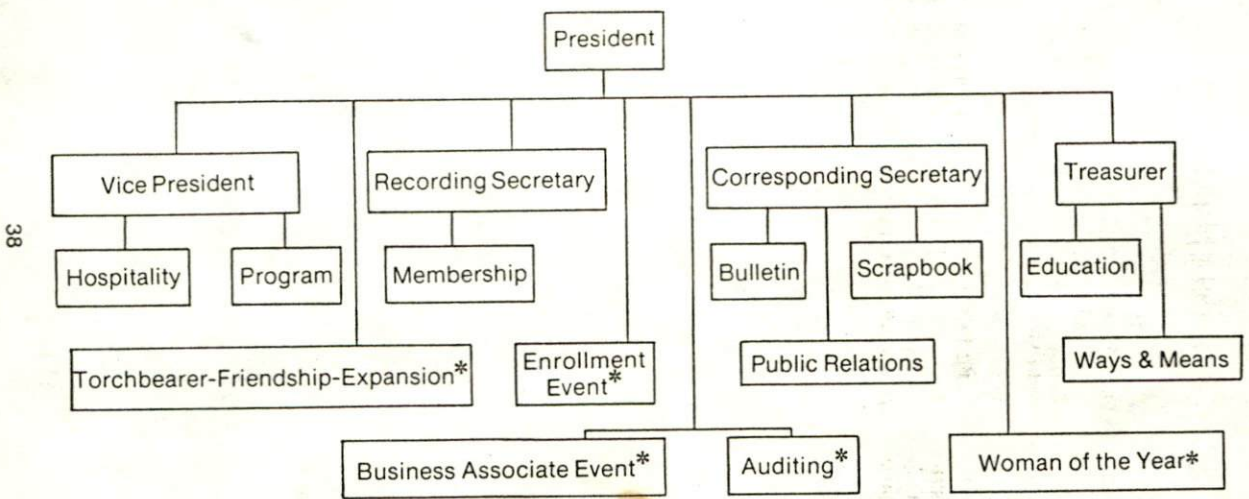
President

Vice President

Recording Secretary

Corresponding Secretary

Treasurer

38

Hospitality

Program

Membership

Bulletin

Scrapbook

Education

Torchbearer-Friendship-Expansion*

Enrollment Event*

Public Relations

Ways & Means

Business Associate Event*

Auditing*

Woman of the Year*